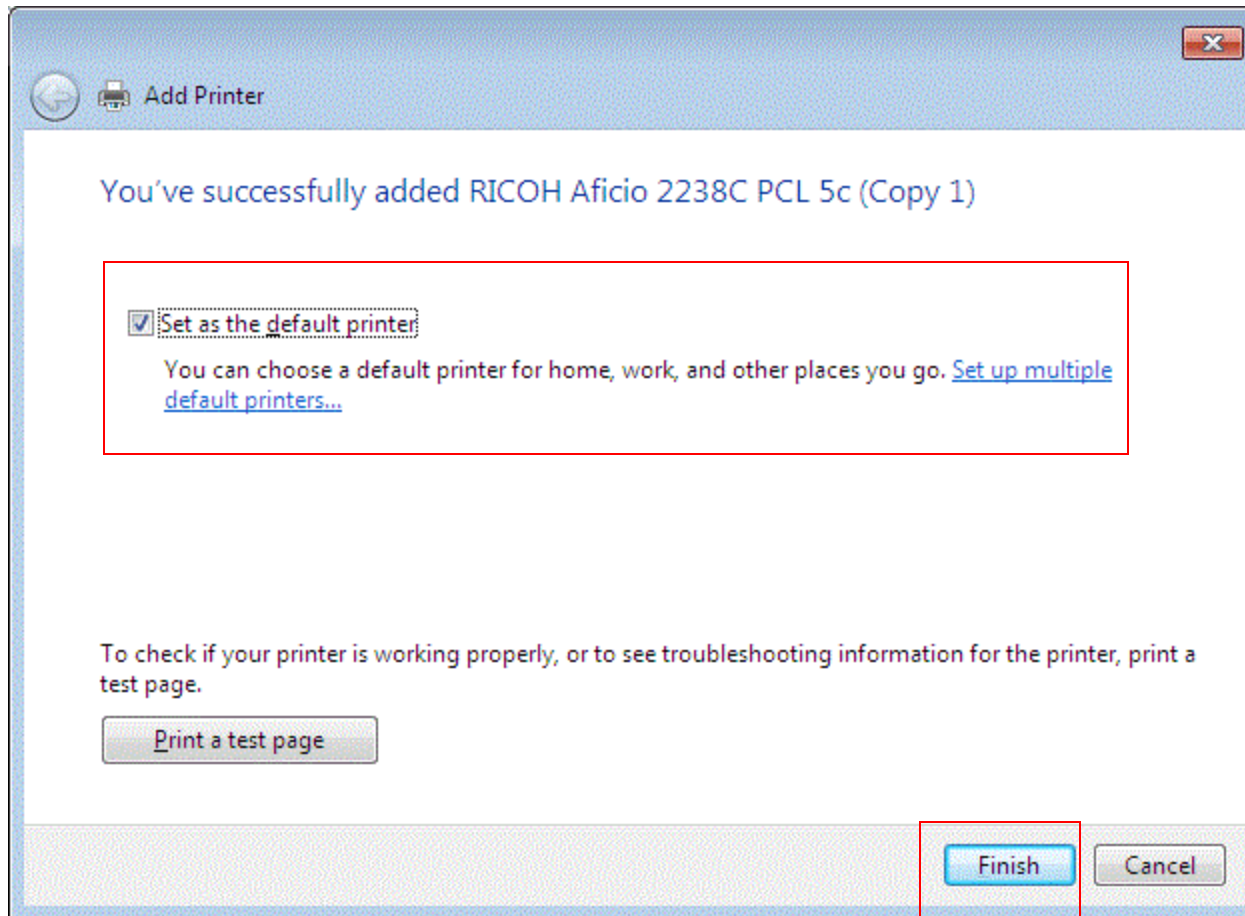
Add Printer

You’ve successfully added RICOH Aficio 2238C PCL 5c (Copy 1)

Set as the default printer

You can choose a default printer for home, work, and other places you go. Set up multiple default printers...

To check if your printer is working properly, or to see troubleshooting information for the printer, print a test page.

Print a test page

Finish

Cancel